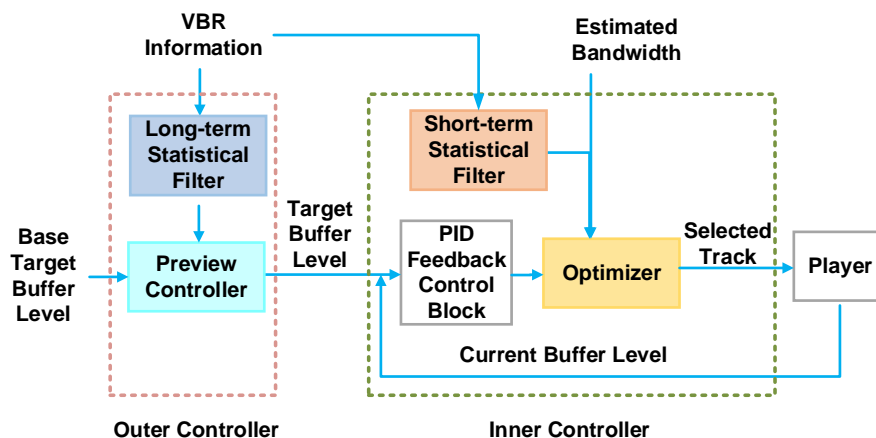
VBR Information

Estimated Bandwidth

Long-term Statistical Filter

Short-term Statistical Filter

Base Target Buffer Level

Preview Controller

Target Buffer Level

PID Feedback Control Block

Optimizer

Selected Track

Player

Current Buffer Level

Outer Controller

Inner Controller